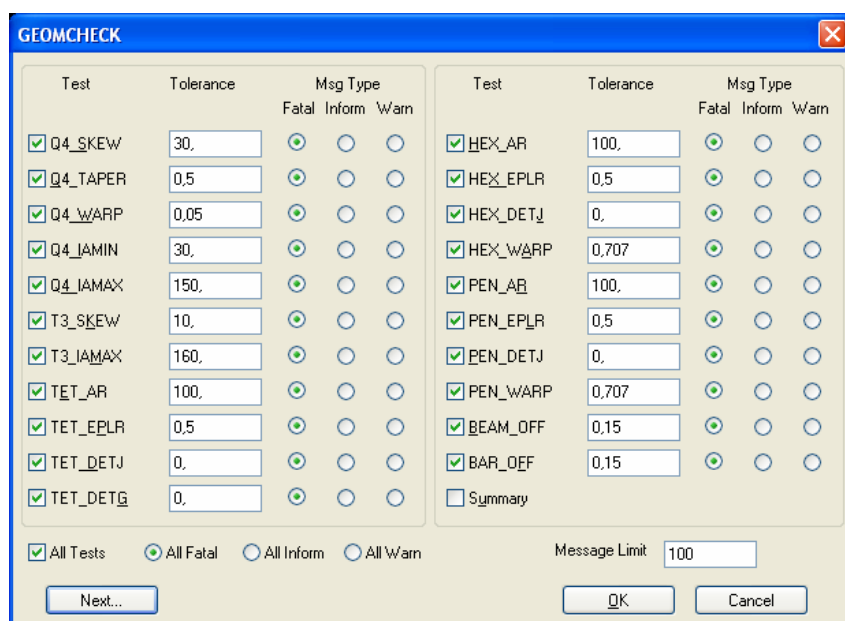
GEOMCHECK

| Test | Tolerance | Msg Type Fatal | Inform | Warn |
|---|---|---|---|---|
| Q4_SKEW | 30, | | | |
| Q4_TAPER | 0,5 | | | |
| Q4_WARP | 0,05 | | | |
| Q4_IAMIN | 30, | | | |
| Q4_IAMAX | 150, | | | |
| T3_SKEW | 10, | | | |
| T3_IAMAX | 160, | | | |
| TET_AR | 100, | | | |
| TET_EPLR | 0,5 | | | |
| TET_DETJ | 0, | | | |
| TET_DETG | 0, | | | |

| Test | Tolerance | Msg Type Fatal | Inform | Warn |
|---|---|---|---|---|
| HEX_AR | 100, | | | |
| HEX_EPLR | 0,5 | | | |
| HEX_DETJ | 0, | | | |
| HEX_WARP | 0,707 | | | |
| PEN_AR | 100, | | | |
| PEN_EPLR | 0,5 | | | |
| PEN_DETJ | 0, | | | |
| PEN_WARP | 0,707 | | | |
| BEAM_OFF | 0,15 | | | |
| BAR_OFF | 0,15 | | | |

Summary

All Tests All Fatal All Inform All Warn

Message Limit 100

Next...

OK

Cancel